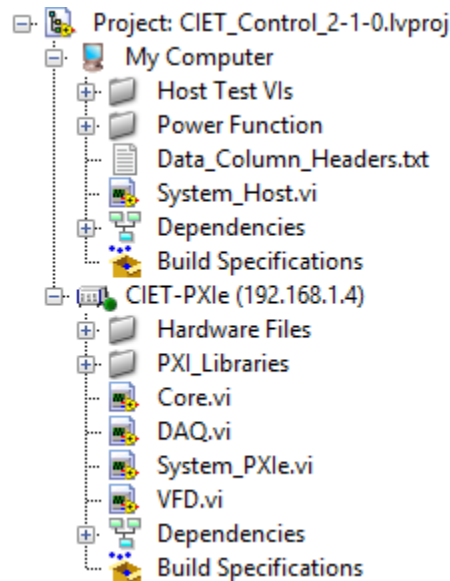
Project: CIET_Control_2-1-0.lvproj
My Computer
Host Test VIs
Power Function
Data_Column_Headers.txt
System_Host.vi
Dependencies
Build Specifications
CIET-PXIe (192.168.1.4)
Hardware Files
PXI_Libraries
Core.vi
DAQ.vi
System_PXIe.vi
VFD.vi
Dependencies
Build Specifications